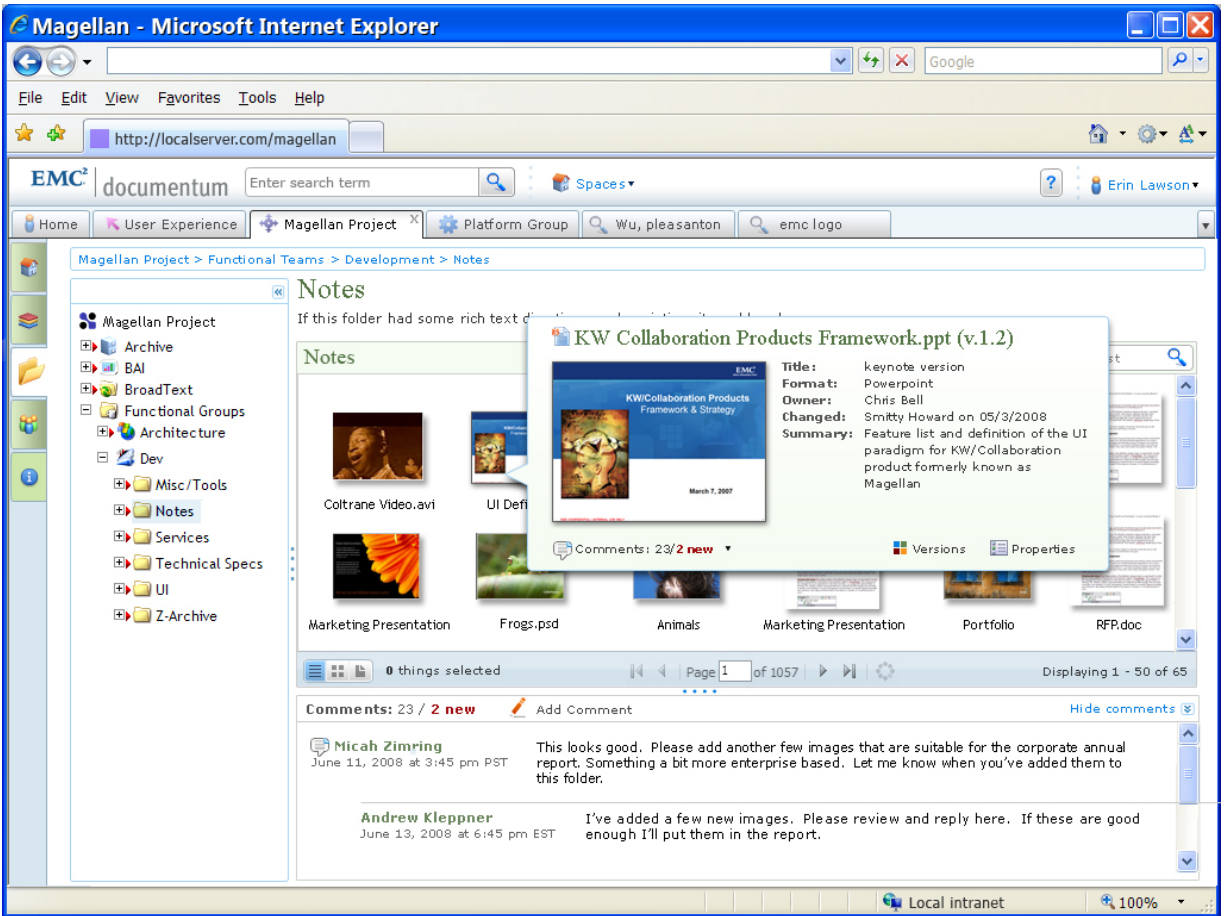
Magellan - Microsoft Internet Explorer

Google

File Edit View Favorites Tools Help

http://localserver.com/magellan

EMC² documentum

Enter search term

Spaces ▾

?

Erin Lawson ▾

Home | User Experience | Magellan Project X | Platform Group | Wu, pleasanton | emc logo

Magellan Project > Functional Teams > Development > Notes

«

Magellan Project
Archive
BAI
BroadText
Functional Groups
Architecture
Dev
Misc/Tools
Notes
Services
Technical Specs
UI
Z-Archive

Notes

If this folder had some rich text di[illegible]

Notes

Coltrane Video.avi
UI Defi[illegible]
Marketing Presentation
Frogs.psd
Animals
Marketing Presentation
Portfolio
RFP.doc

0 things selected

Page 1 of 1057

Displaying 1 - 50 of 65

KW Collaboration Products Framework.ppt (v.1.2)

KW/Collaboration Products
Framework & Strategy
March 7, 2007

| | |
|---|---|
| Title: | keynote version |
| Format: | Powerpoint |
| Owner: | Chris Bell |
| Changed: | Smitty Howard on 05/3/2008 |
| Summary: | Feature list and definition of the UI paradigm for KW/Collaboration product formerly known as Magellan |

Comments: 23/2 new ▾

Versions

Properties

Comments: 23 / 2 new

Add Comment

Hide comments

Micah Zimring
June 11, 2008 at 3:45 pm PST

This looks good. Please add another few images that are suitable for the corporate annual report. Something a bit more enterprise based. Let me know when you've added them to this folder.

Andrew Kleppner
June 13, 2008 at 6:45 pm EST

I've added a few new images. Please review and reply here. If these are good enough I'll put them in the report.

Local intranet

100%